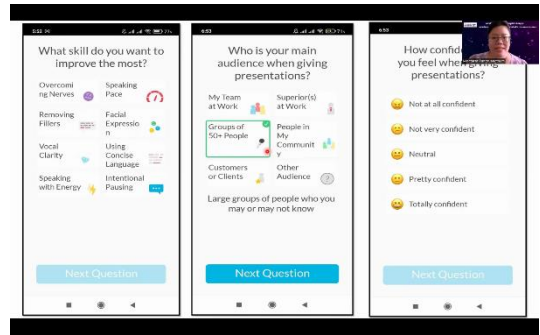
5:51

What skill do you want to improve the most?

Overcoming Nerves
Speaking Pace
Removing Fillers
Facial Expression
Vocal Clarity
Using Concise Language
Speaking with Energy
Intentional Pausing

Next Question

6:53

Who is your main audience when giving presentations?

My Team at Work
Superior(s) at Work
Groups of 50+ People
People in My Community
Customers or Clients
Other Audience

Large groups of people who you may or may not know

Next Question

6:53

How confident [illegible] you feel when giving presentations?

Not at all confident
Not very confident
Neutral
Pretty confident
Totally confident

Next Question